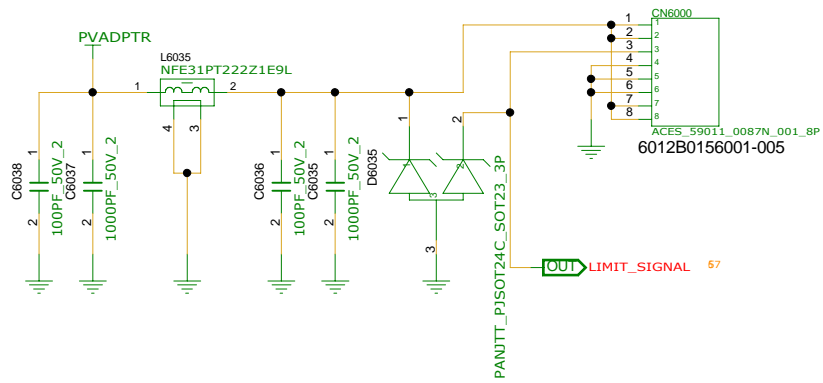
PVADPTR

L6035
NFE31PT222Z1E9L
1 2
4 3

1
2
C6038
100PF_50V_2

1
2
C6037
1000PF_50V_2

1
2
C6036
100PF_50V_2

1
2
C6035
1000PF_50V_2

D6035
1 2
3
PANJIT_PJSOT24C_SOT23_3P

OUT LIMIT_SIGNAL 57

CN6000
1 1
2 2
3 3
4 4
5 5
6 6
7 7
8 8
ACES_59011_0087N_001_8P
6012B0156001-005